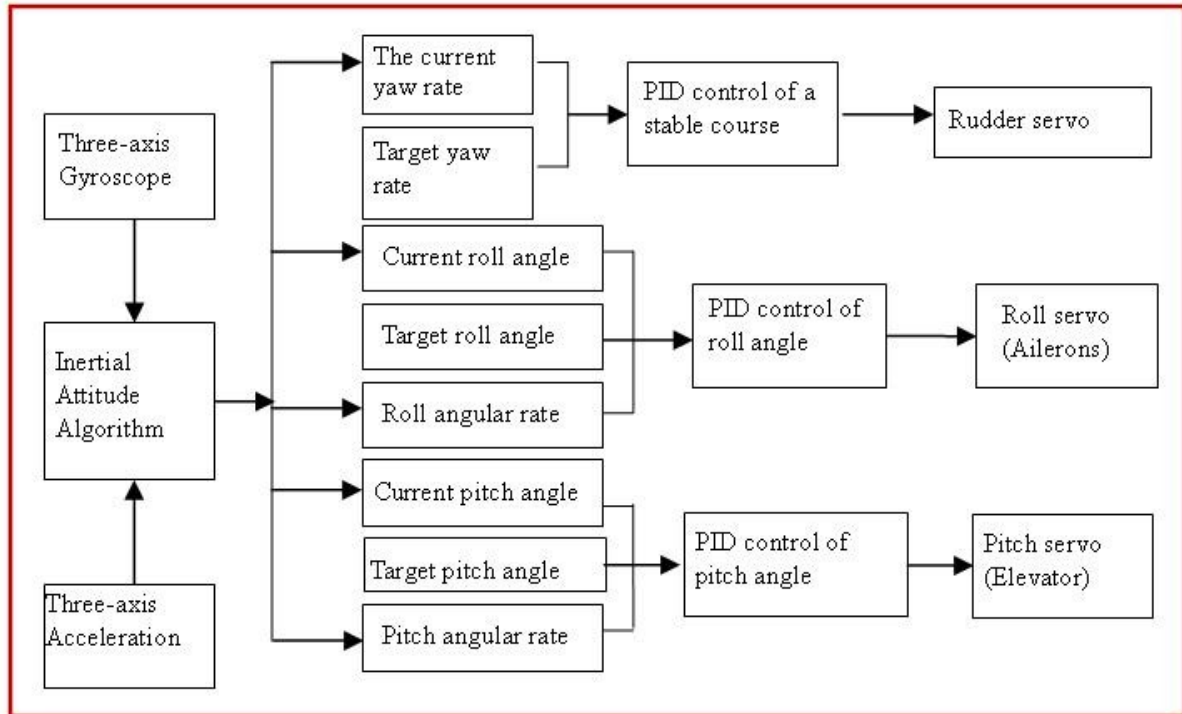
Three-axis Gyroscope

Inertial Attitude Algorithm

Three-axis Acceleration

The current yaw rate

Target yaw rate

PID control of a stable course

Rudder servo

Current roll angle

Target roll angle

Roll angular rate

PID control of roll angle

Roll servo (Ailerons)

Current pitch angle

Target pitch angle

Pitch angular rate

PID control of pitch angle

Pitch servo (Elevator)